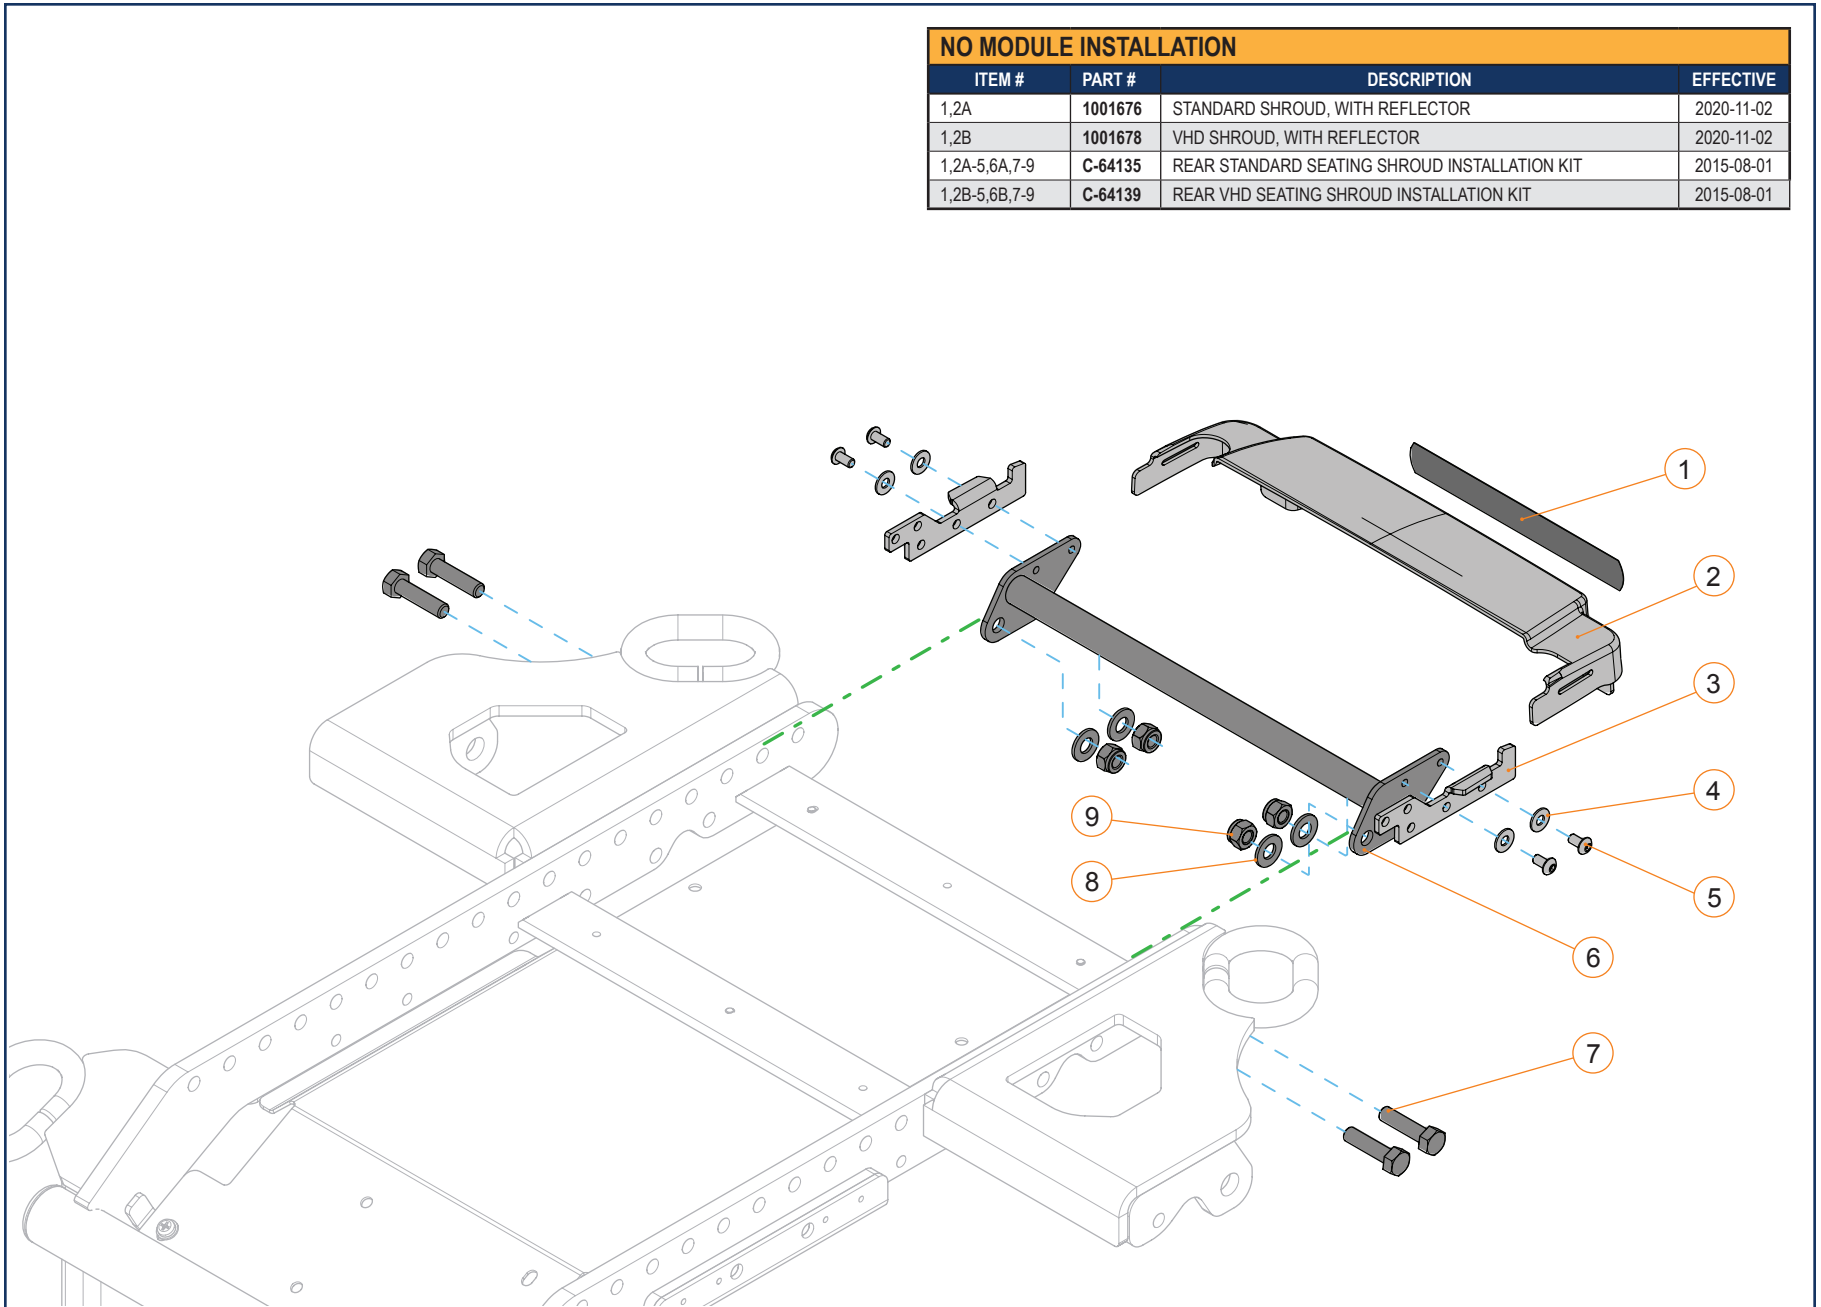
NO MODULE INSTALLATION

| ITEM # | PART # | DESCRIPTION | EFFECTIVE |
|---|---|---|---|
| 1,2A | 1001676 | STANDARD SHROUD, WITH REFLECTOR | 2020-11-02 |
| 1,2B | 1001678 | VHD SHROUD, WITH REFLECTOR | 2020-11-02 |
| 1,2A-5,6A,7-9 | C-64135 | REAR STANDARD SEATING SHROUD INSTALLATION KIT | 2015-08-01 |
| 1,2B-5,6B,7-9 | C-64139 | REAR VHD SEATING SHROUD INSTALLATION KIT | 2015-08-01 |

1
2
3
4
5
6
7
8
9